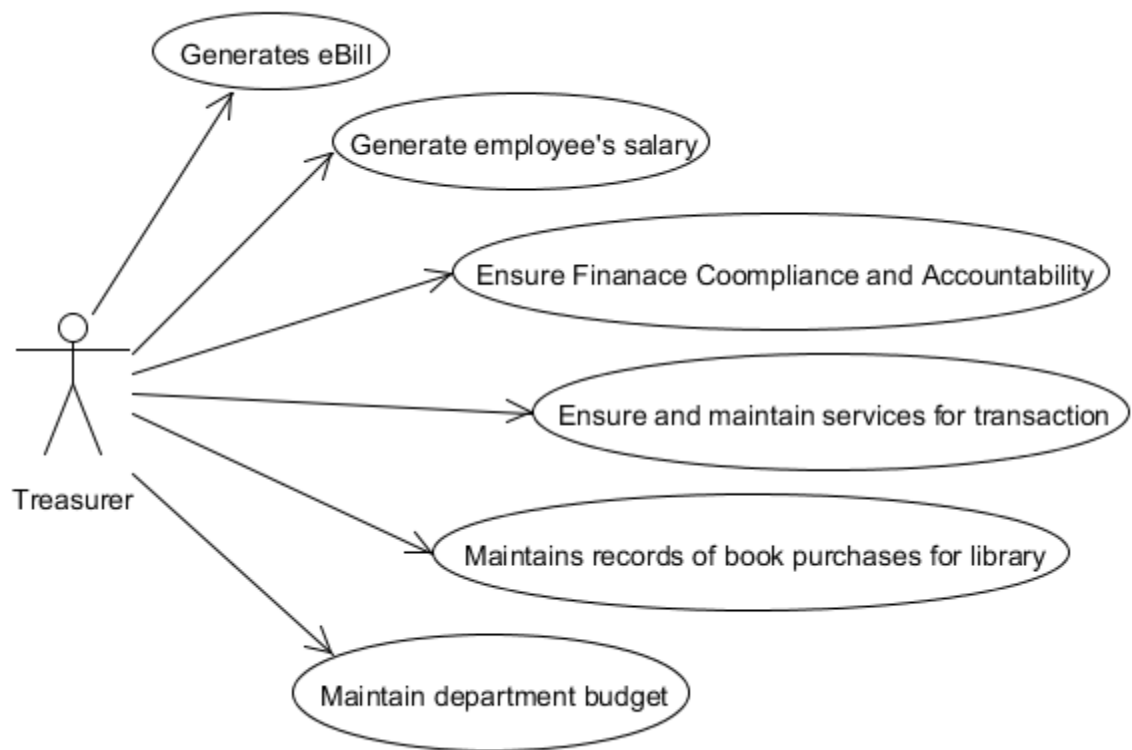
Generates eBill

Generate employee's salary

Ensure Finanace Coompliance and Accountability

Ensure and maintain services for transaction

Treasurer

Maintains records of book purchases for library

Maintain department budget